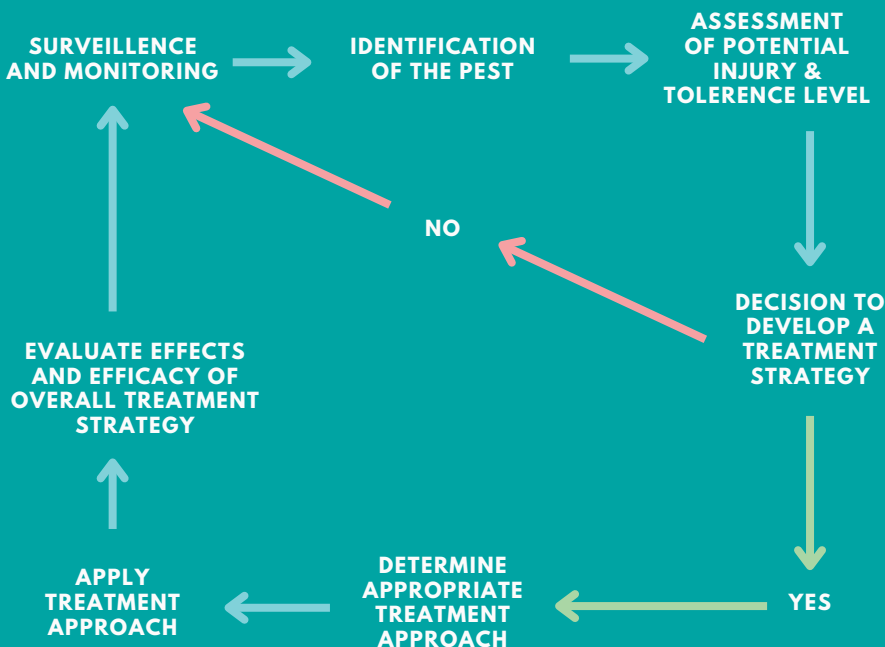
SURVEILLENCE AND MONITORING

IDENTIFICATION OF THE PEST

ASSESSMENT OF POTENTIAL INJURY & TOLERENCE LEVEL

NO

DECISION TO DEVELOP A TREATMENT STRATEGY

EVALUATE EFFECTS AND EFFICACY OF OVERALL TREATMENT STRATEGY

YES

DETERMINE APPROPRIATE TREATMENT APPROACH

APPLY TREATMENT APPROACH